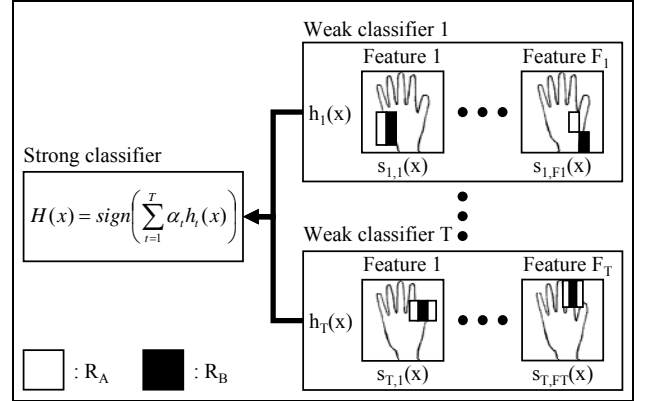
Weak classifier 1

Feature 1

Feature $F_1$

$h_1(x)$

$s_{1,1}(x)$

$s_{1,F1}(x)$

Strong classifier

$H(x) = sign\left(\sum_{t=1}^{T} \alpha_t h_t(x)\right)$

Weak classifier T

Feature 1

Feature $F_T$

$h_T(x)$

$s_{T,1}(x)$

$s_{T,FT}(x)$

: $R_A$

: $R_B$